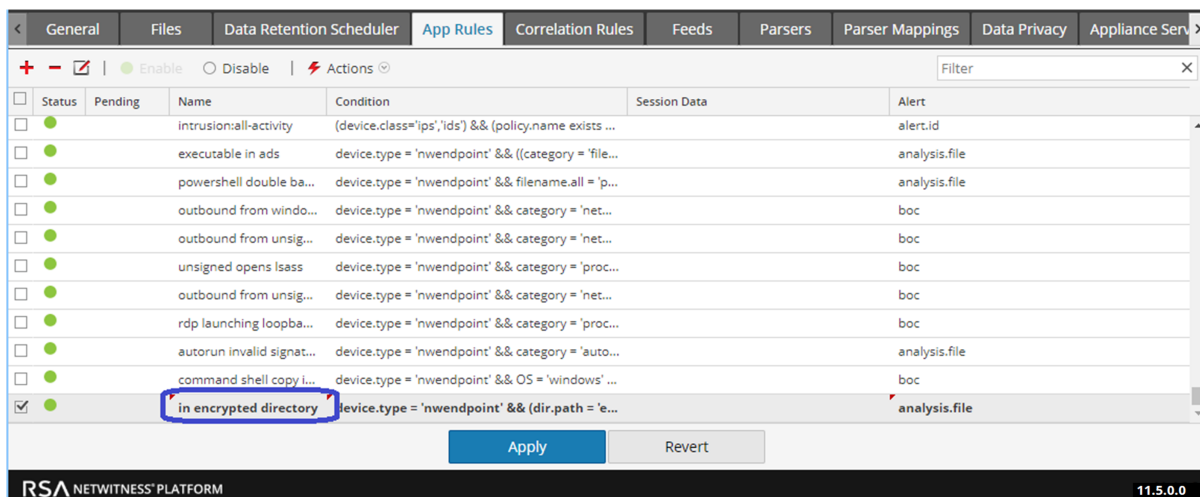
General | Files | Data Retention Scheduler | App Rules | Correlation Rules | Feeds | Parsers | Parser Mappings | Data Privacy | Appliance Serv

Enable | Disable | Actions

Filter

| | Status | Pending | Name | Condition | Session Data | Alert |
|---|---|---|---|---|---|---|
| | | | intrusion:all-activity | (device.class='ips','ids') && (policy.name exists ... | | alert.id |
| | | | executable in ads | device.type = 'nwendpoint' && ((category = 'file... | | analysis.file |
| | | | powershell double ba... | device.type = 'nwendpoint' && filename.all = 'p... | | analysis.file |
| | | | outbound from windo... | device.type = 'nwendpoint' && category = 'net... | | boc |
| | | | outbound from unsig... | device.type = 'nwendpoint' && category = 'net... | | boc |
| | | | unsigned opens lsass | device.type = 'nwendpoint' && category = 'proc... | | boc |
| | | | outbound from unsig... | device.type = 'nwendpoint' && category = 'net... | | boc |
| | | | rdp launching loopba... | device.type = 'nwendpoint' && category = 'proc... | | boc |
| | | | autorun invalid signat... | device.type = 'nwendpoint' && category = 'auto... | | analysis.file |
| | | | command shell copy i... | device.type = 'nwendpoint' && OS = 'windows' ... | | boc |
| ☑ | | | in encrypted directory | device.type = 'nwendpoint' && (dir.path = 'e... | | analysis.file |

Apply | Revert

RSA NETWITNESS® PLATFORM

11.5.0.0